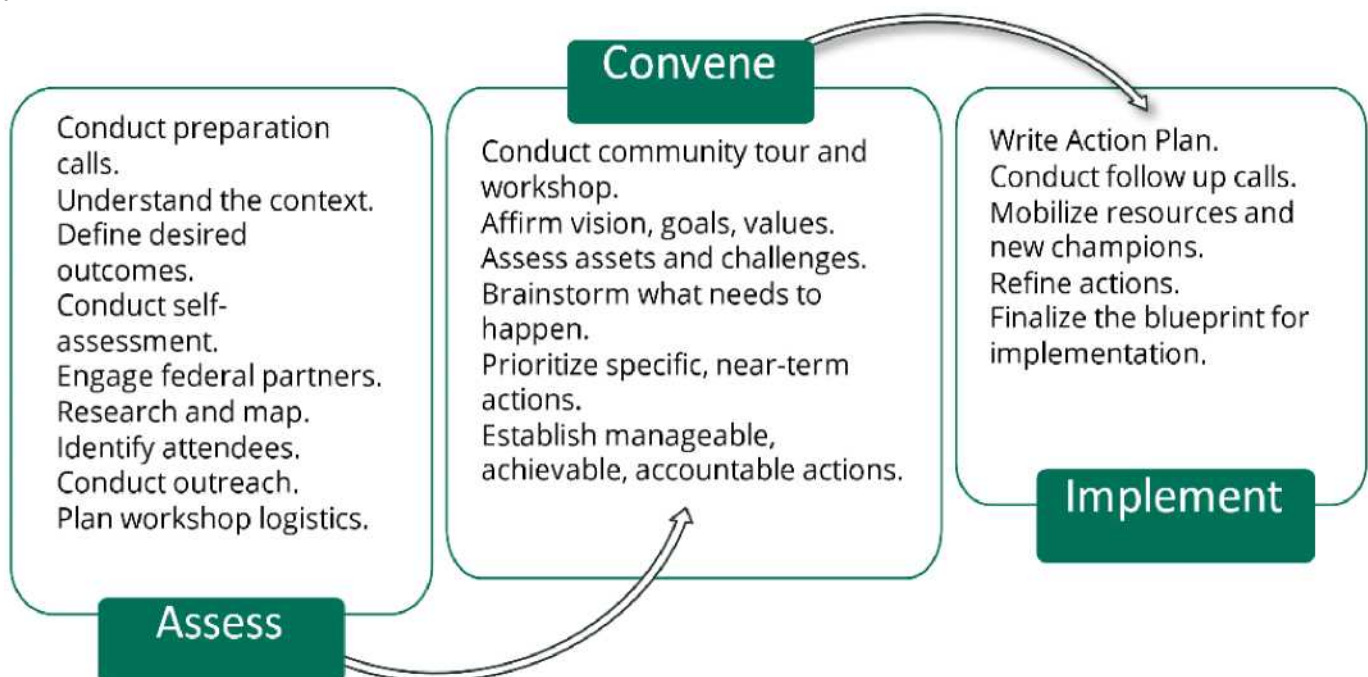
Conduct preparation calls.
Understand the context.
Define desired outcomes.
Conduct self-assessment.
Engage federal partners.
Research and map.
Identify attendees.
Conduct outreach.
Plan workshop logistics.

Assess

Convene

Conduct community tour and workshop.
Affirm vision, goals, values.
Assess assets and challenges.
Brainstorm what needs to happen.
Prioritize specific, near-term actions.
Establish manageable, achievable, accountable actions.

Write Action Plan.
Conduct follow up calls.
Mobilize resources and new champions.
Refine actions.
Finalize the blueprint for implementation.

Implement